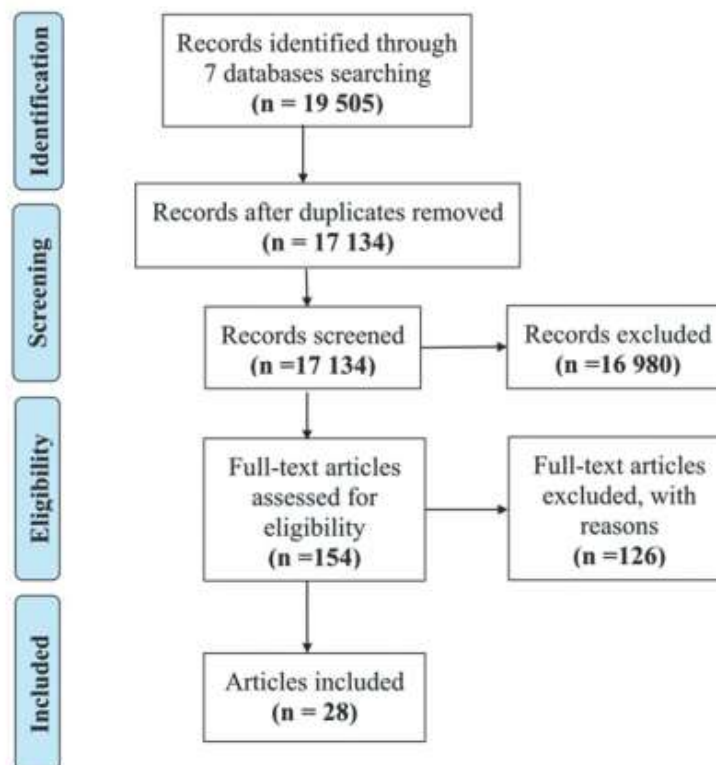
Identification

Records identified through 7 databases searching
(n = 19 505)

Screening

Records after duplicates removed
(n = 17 134)

Records screened
(n =17 134)

Records excluded
(n =16 980)

Eligibility

Full-text articles assessed for eligibility
(n =154)

Full-text articles excluded, with reasons
(n =126)

Included

Articles included
(n = 28)